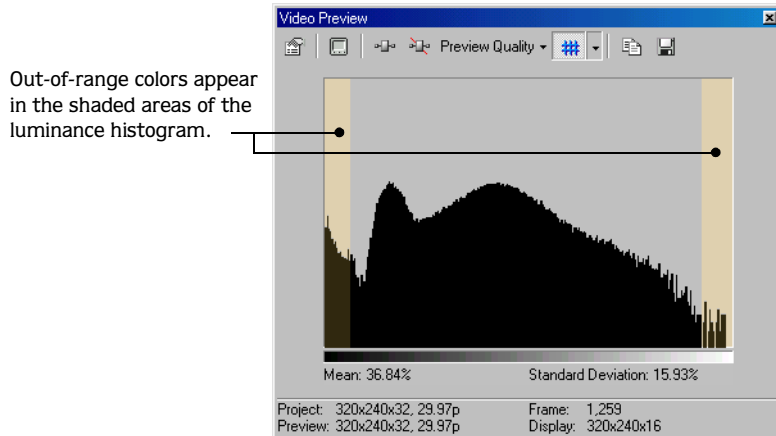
Video Preview

Preview Quality

Out-of-range colors appear in the shaded areas of the luminance histogram.

Mean: 36.84%

Standard Deviation: 15.93%

Project: 320x240x32, 29.97p
Preview: 320x240x32, 29.97p

Frame: 1,259
Display: 320x240x16